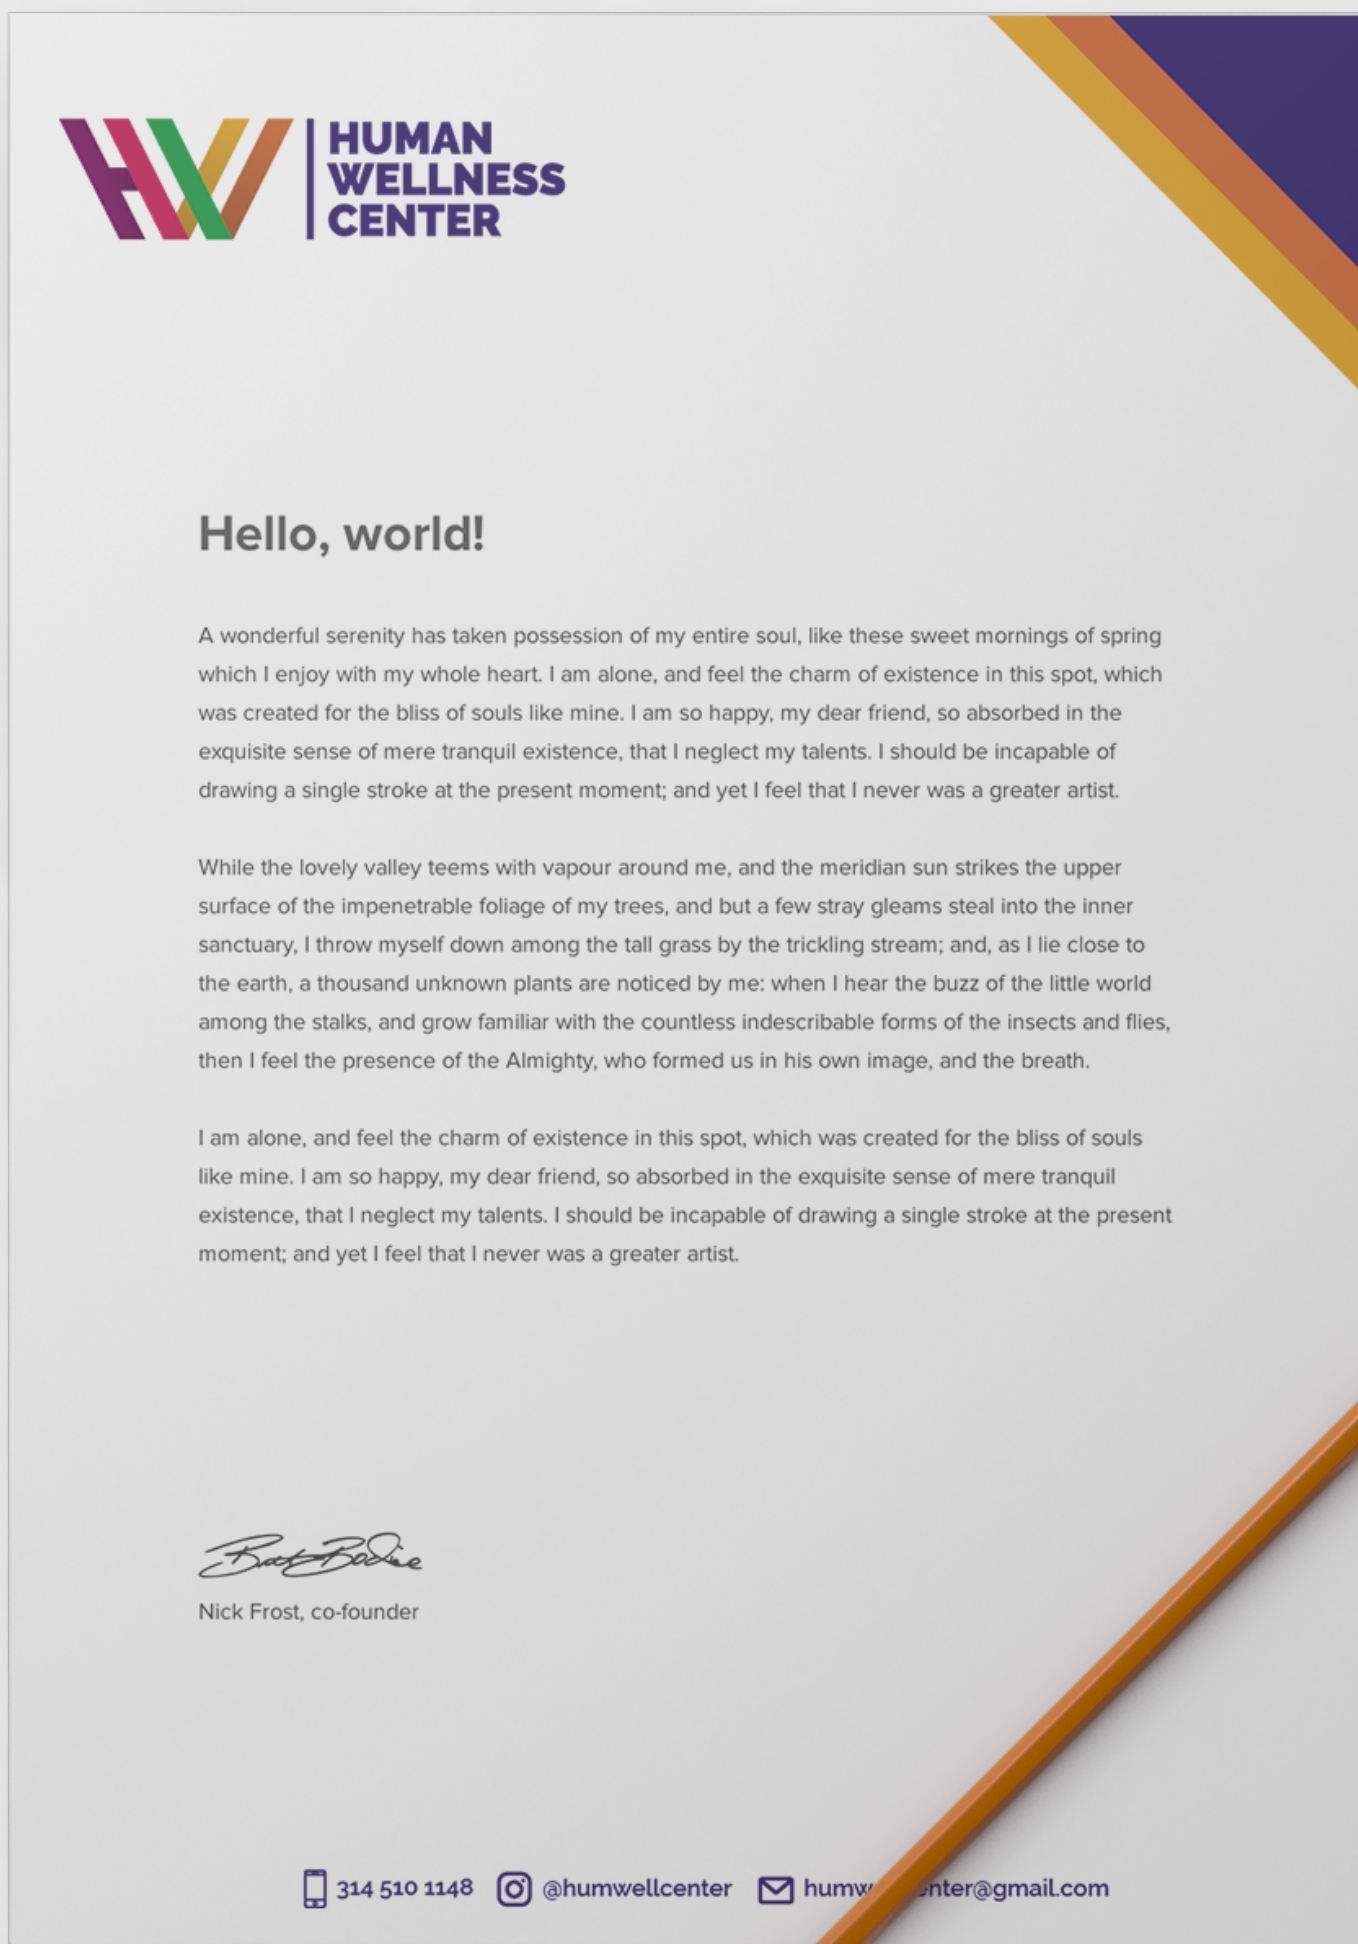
HUMAN WELLNESS CENTER

Hello, world!

A wonderful serenity has taken possession of my entire soul, like these sweet mornings of spring which I enjoy with my whole heart. I am alone, and feel the charm of existence in this spot, which was created for the bliss of souls like mine. I am so happy, my dear friend, so absorbed in the exquisite sense of mere tranquil existence, that I neglect my talents. I should be incapable of drawing a single stroke at the present moment; and yet I feel that I never was a greater artist.

While the lovely valley teems with vapour around me, and the meridian sun strikes the upper surface of the impenetrable foliage of my trees, and but a few stray gleams steal into the inner sanctuary, I throw myself down among the tall grass by the trickling stream; and, as I lie close to the earth, a thousand unknown plants are noticed by me: when I hear the buzz of the little world among the stalks, and grow familiar with the countless indescribable forms of the insects and flies, then I feel the presence of the Almighty, who formed us in his own image, and the breath.

I am alone, and feel the charm of existence in this spot, which was created for the bliss of souls like mine. I am so happy, my dear friend, so absorbed in the exquisite sense of mere tranquil existence, that I neglect my talents. I should be incapable of drawing a single stroke at the present moment; and yet I feel that I never was a greater artist.

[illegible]

Nick Frost, co-founder

314 510 1148 @humwellcenter humw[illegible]nter@gmail.com